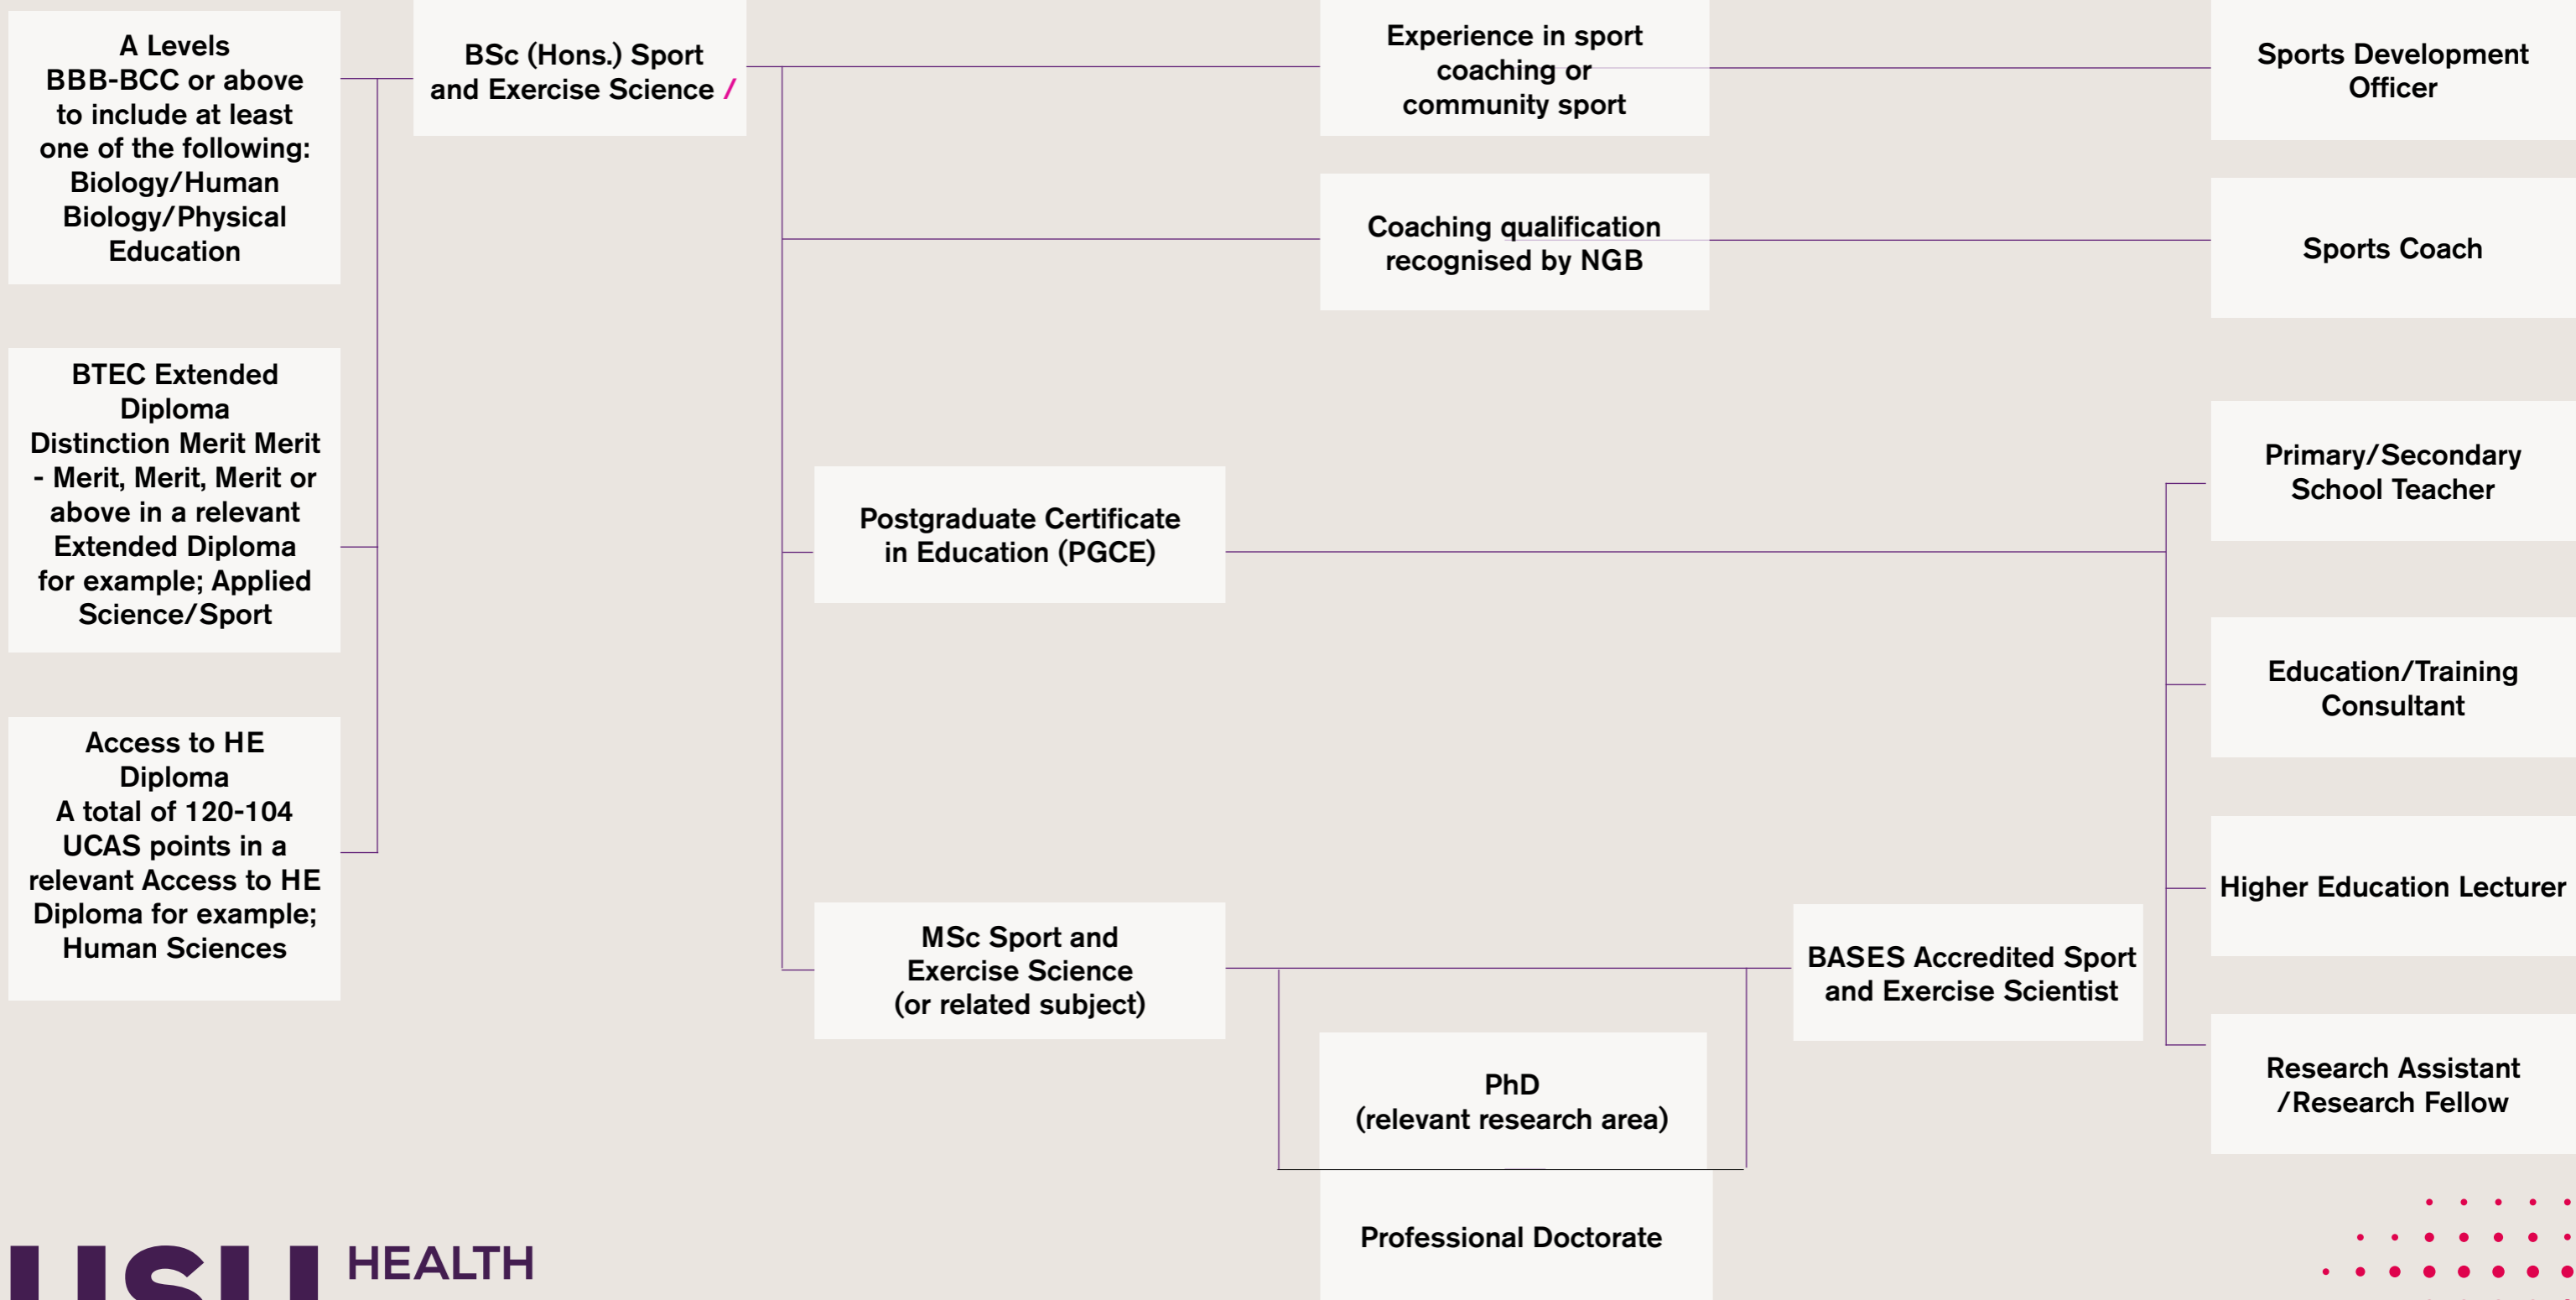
A Levels
BBB-BCC or above to include at least one of the following: Biology/Human Biology/Physical Education

BTEC Extended Diploma
Distinction Merit Merit - Merit, Merit, Merit or above in a relevant Extended Diploma for example; Applied Science/Sport

Access to HE Diploma
A total of 120-104 UCAS points in a relevant Access to HE Diploma for example; Human Sciences

BSc (Hons.) Sport and Exercise Science /

Postgraduate Certificate in Education (PGCE)

MSc Sport and Exercise Science (or related subject)

Experience in sport coaching or community sport

Coaching qualification recognised by NGB

PhD (relevant research area)

Professional Doctorate

BASES Accredited Sport and Exercise Scientist

Sports Development Officer

Sports Coach

Primary/Secondary School Teacher

Education/Training Consultant

Higher Education Lecturer

Research Assistant /Research Fellow

USU HEALTH